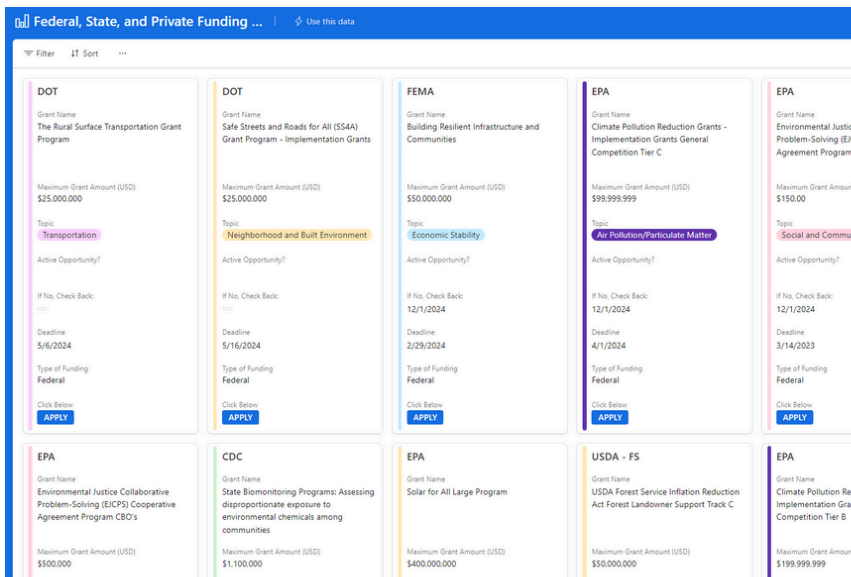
Federal, State, and Private Funding ... | Use this data

Filter Sort ···

DOT
Grant Name
The Rural Surface Transportation Grant Program
Maximum Grant Amount (USD)
$25,000,000
Topic
Transportation
Active Opportunity?
If No, Check Back:
Deadline
5/6/2024
Type of Funding
Federal
Click Below
APPLY

DOT
Grant Name
Safe Streets and Roads for All (SS4A) Grant Program - Implementation Grants
Maximum Grant Amount (USD)
$25,000,000
Topic
Neighborhood and Built Environment
Active Opportunity?
If No, Check Back:
Deadline
5/16/2024
Type of Funding
Federal
Click Below
APPLY

FEMA
Grant Name
Building Resilient Infrastructure and Communities
Maximum Grant Amount (USD)
$50,000,000
Topic
Economic Stability
Active Opportunity?
If No, Check Back:
12/1/2024
Deadline
2/29/2024
Type of Funding
Federal
Click Below
APPLY

EPA
Grant Name
Climate Pollution Reduction Grants - Implementation Grants General Competition Tier C
Maximum Grant Amount (USD)
$99,999,999
Topic
Air Pollution/Particulate Matter
Active Opportunity?
If No, Check Back:
12/1/2024
Deadline
4/1/2024
Type of Funding
Federal
Click Below
APPLY

EPA
Grant Name
Environmental Justic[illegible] Problem-Solving (EJ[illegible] Agreement Program
Maximum Grant Amount
$150.00
Topic
Social and Commu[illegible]
Active Opportunity?
If No, Check Back:
12/1/2024
Deadline
3/14/2023
Type of Funding
Federal
Click Below
APPLY

EPA
Grant Name
Environmental Justice Collaborative Problem-Solving (EJCPS) Cooperative Agreement Program CBO's
Maximum Grant Amount (USD)
$500,000

CDC
Grant Name
State Biomonitoring Programs: Assessing disproportionate exposure to environmental chemicals among communities
Maximum Grant Amount (USD)
$1,100,000

EPA
Grant Name
Solar for All Large Program
Maximum Grant Amount (USD)
$400,000,000

USDA - FS
Grant Name
USDA Forest Service Inflation Reduction Act Forest Landowner Support Track C
Maximum Grant Amount (USD)
$50,000,000

EPA
Grant Name
Climate Pollution Re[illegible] Implementation Gra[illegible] Competition Tier B
Maximum Grant Amoun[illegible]
$199,999,999